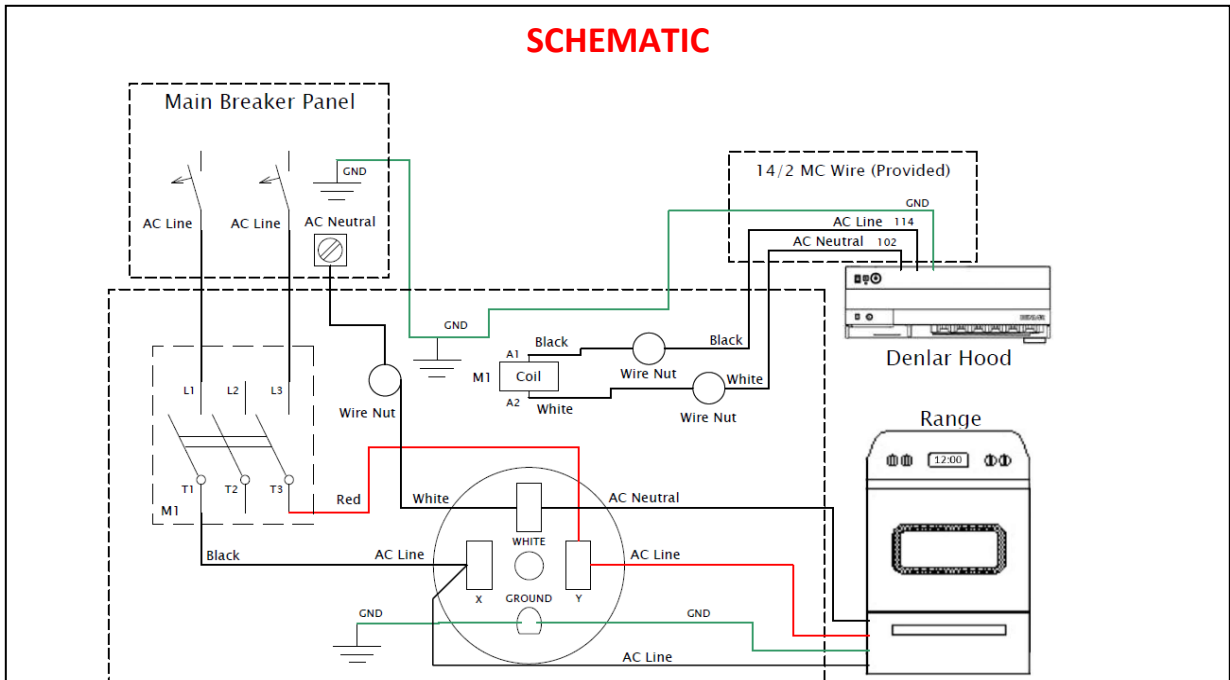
SCHEMATIC

Main Breaker Panel

GND

AC Line

AC Line

AC Neutral

14/2 MC Wire (Provided)

GND

AC Line 114

AC Neutral 102

GND

A1 Black

M1 Coil

A2 White

Wire Nut

Black

White

Wire Nut

Denlar Hood

L1 L2 L3

Wire Nut

T1 T2 T3

M1

Red

White

AC Neutral

Range

12:00

Black

AC Line

WHITE

AC Line

X

GROUND

Y

GND

GND

AC Line